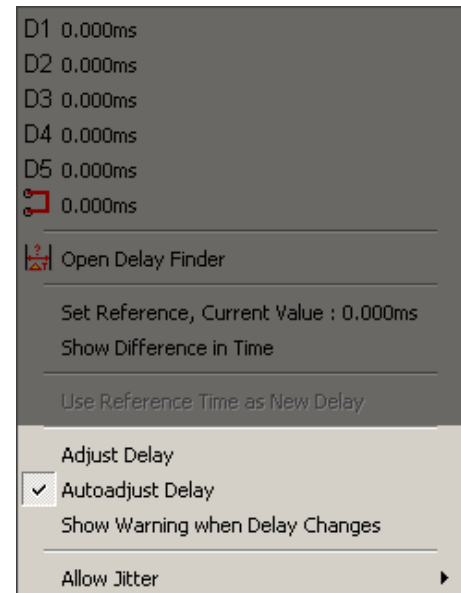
D1 0.000ms
D2 0.000ms
D3 0.000ms
D4 0.000ms
D5 0.000ms
0.000ms

Open Delay Finder

Set Reference, Current Value : 0.000ms
Show Difference in Time

Use Reference Time as New Delay

Adjust Delay
✓ Autoadjust Delay
Show Warning when Delay Changes

Allow Jitter